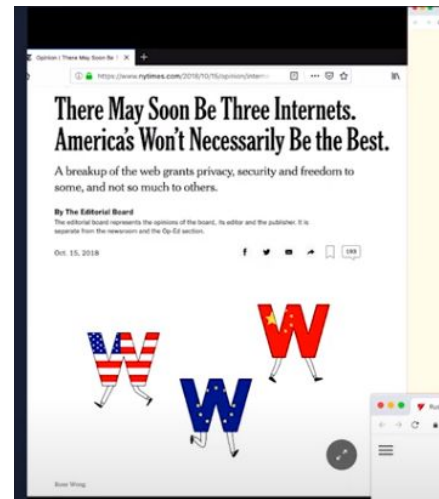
Opinion | There May Soon Be T

https://www.nytimes.com/2018/10/15/opinion/intern

There May Soon Be Three Internets. America's Won't Necessarily Be the Best.

A breakup of the web grants privacy, security and freedom to some, and not so much to others.

By The Editorial Board

The editorial board represents the opinions of the board, its editor and the publisher. It is separate from the newsroom and the Op-Ed section.

Oct. 15, 2018

189

W

W

W

Rose Wong

Ru